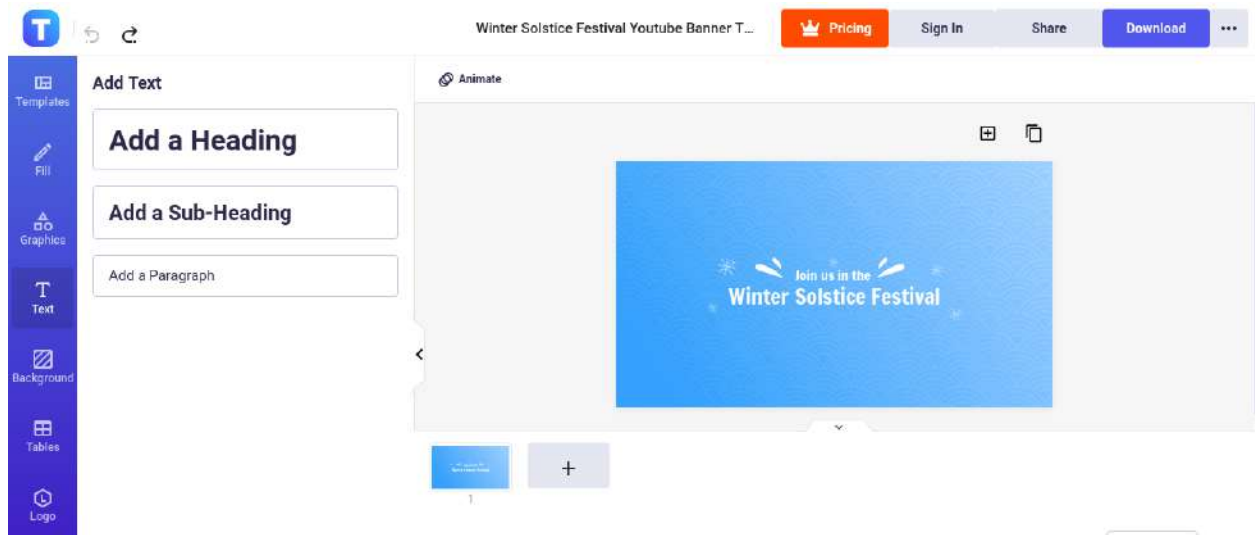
T

Winter Solstice Festival Youtube Banner T...

Pricing

Sign In

Share

Download

...

Templates

Fill

Graphics

Text

Background

Tables

Logo

Add Text

Add a Heading

Add a Sub-Heading

Add a Paragraph

Animate

Join us in the

Winter Solstice Festival

+

1